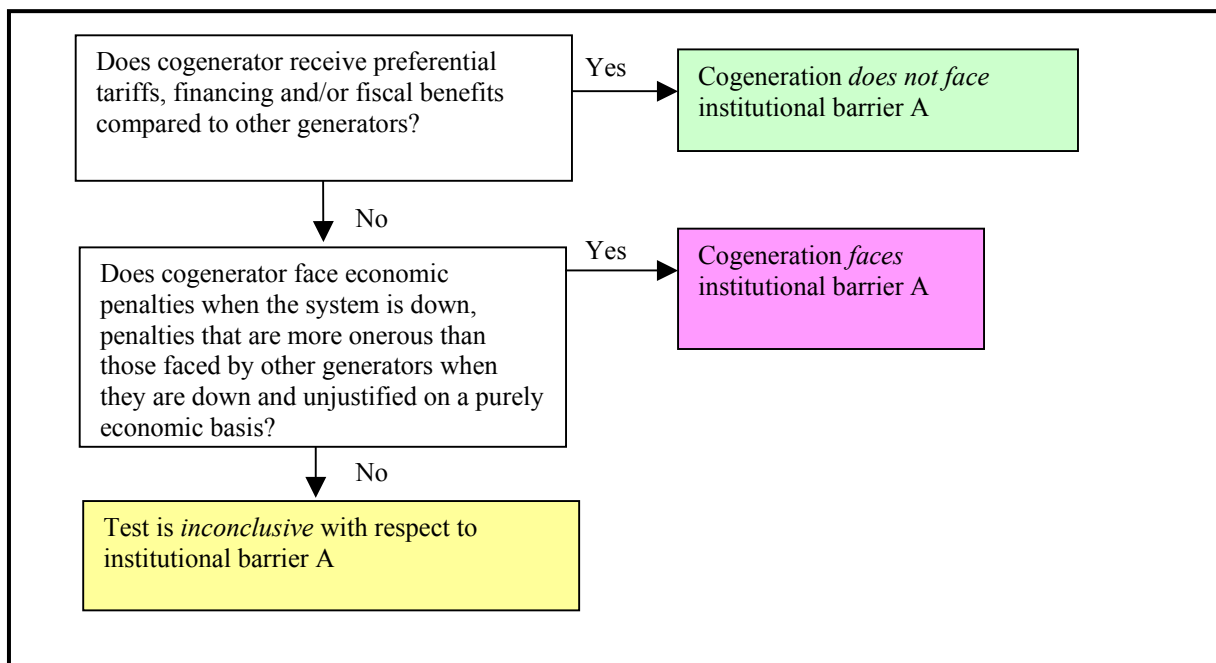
Does cogenerator receive preferential tariffs, financing and/or fiscal benefits compared to other generators?

Yes

Cogeneration *does not face* institutional barrier A

No

Does cogenerator face economic penalties when the system is down, penalties that are more onerous than those faced by other generators when they are down and unjustified on a purely economic basis?

Yes

Cogeneration *faces* institutional barrier A

No

Test is *inconclusive* with respect to institutional barrier A